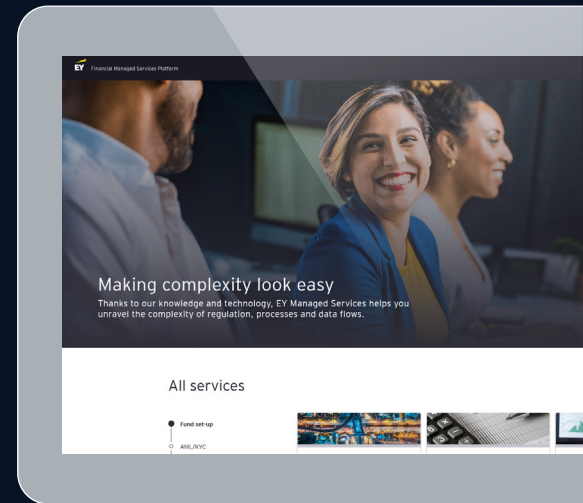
EY Financial Managed Services Platform

Making complexity look easy

Thanks to our knowledge and technology, EY Managed Services helps you unravel the complexity of regulation, processes and data flows.

All services

Fund set-up

AML/KYC